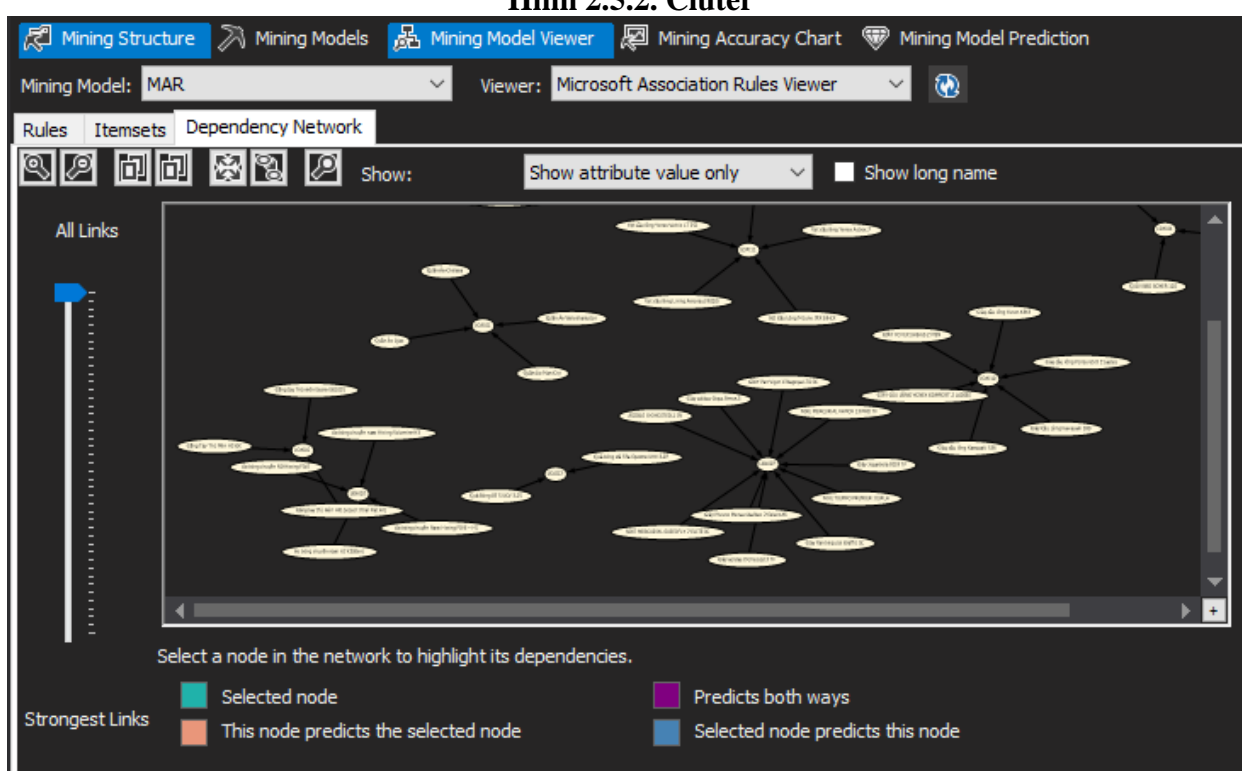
Hình 2.5.2. Cluter

Mining Structure Mining Models Mining Model Viewer Mining Accuracy Chart Mining Model Prediction

Mining Model: MAR Viewer: Microsoft Association Rules Viewer

Rules Itemsets Dependency Network

Show: Show attribute value only Show long name

All Links

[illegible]

Select a node in the network to highlight its dependencies.

Strongest Links

Selected node

This node predicts the selected node

Predicts both ways

Selected node predicts this node